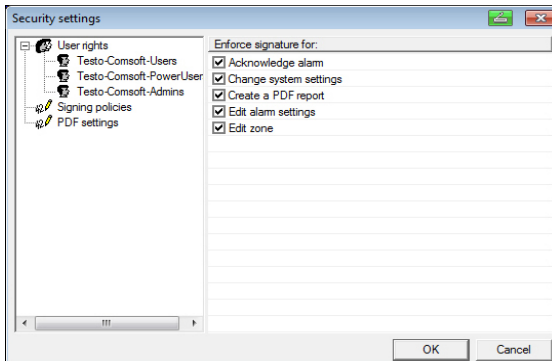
Security settings

User rights
Testo-Comsoft-Users
Testo-Comsoft-PowerUser
Testo-Comsoft-Admins
Signing policies
PDF settings

Enforce signature for:
Acknowledge alarm
Change system settings
Create a PDF report
Edit alarm settings
Edit zone

OK
Cancel